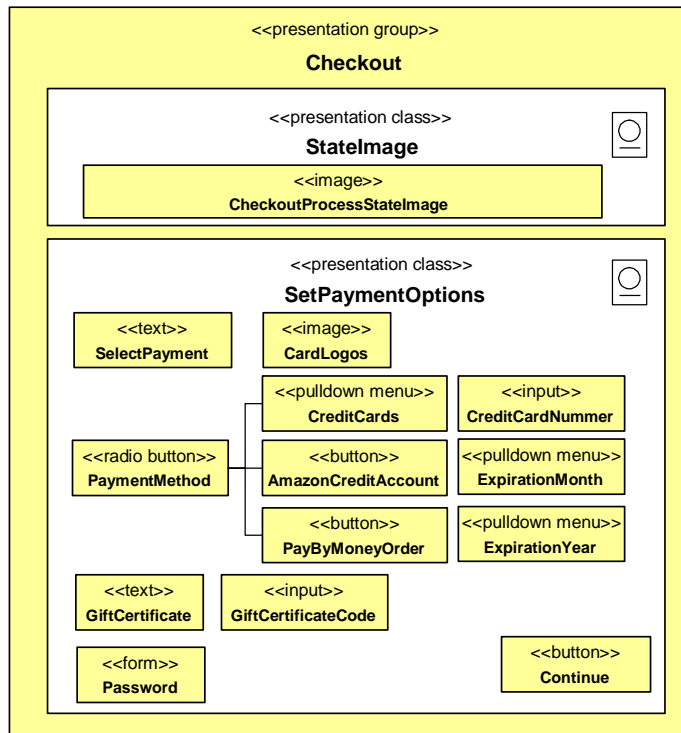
<<presentation group>>
Checkout

<<presentation class>>
StateImage

<<image>>
CheckoutProcessStateImage

<<presentation class>>
SetPaymentOptions

<<text>>
SelectPayment

<<image>>
CardLogos

<<pulldown menu>>
CreditCards

<<input>>
CreditCardNummer

<<radio button>>
PaymentMethod

<<button>>
AmazonCreditAccount

<<pulldown menu>>
ExpirationMonth

<<button>>
PayByMoneyOrder

<<pulldown menu>>
ExpirationYear

<<text>>
GiftCertificate

<<input>>
GiftCertificateCode

<<form>>
Password

<<button>>
Continue